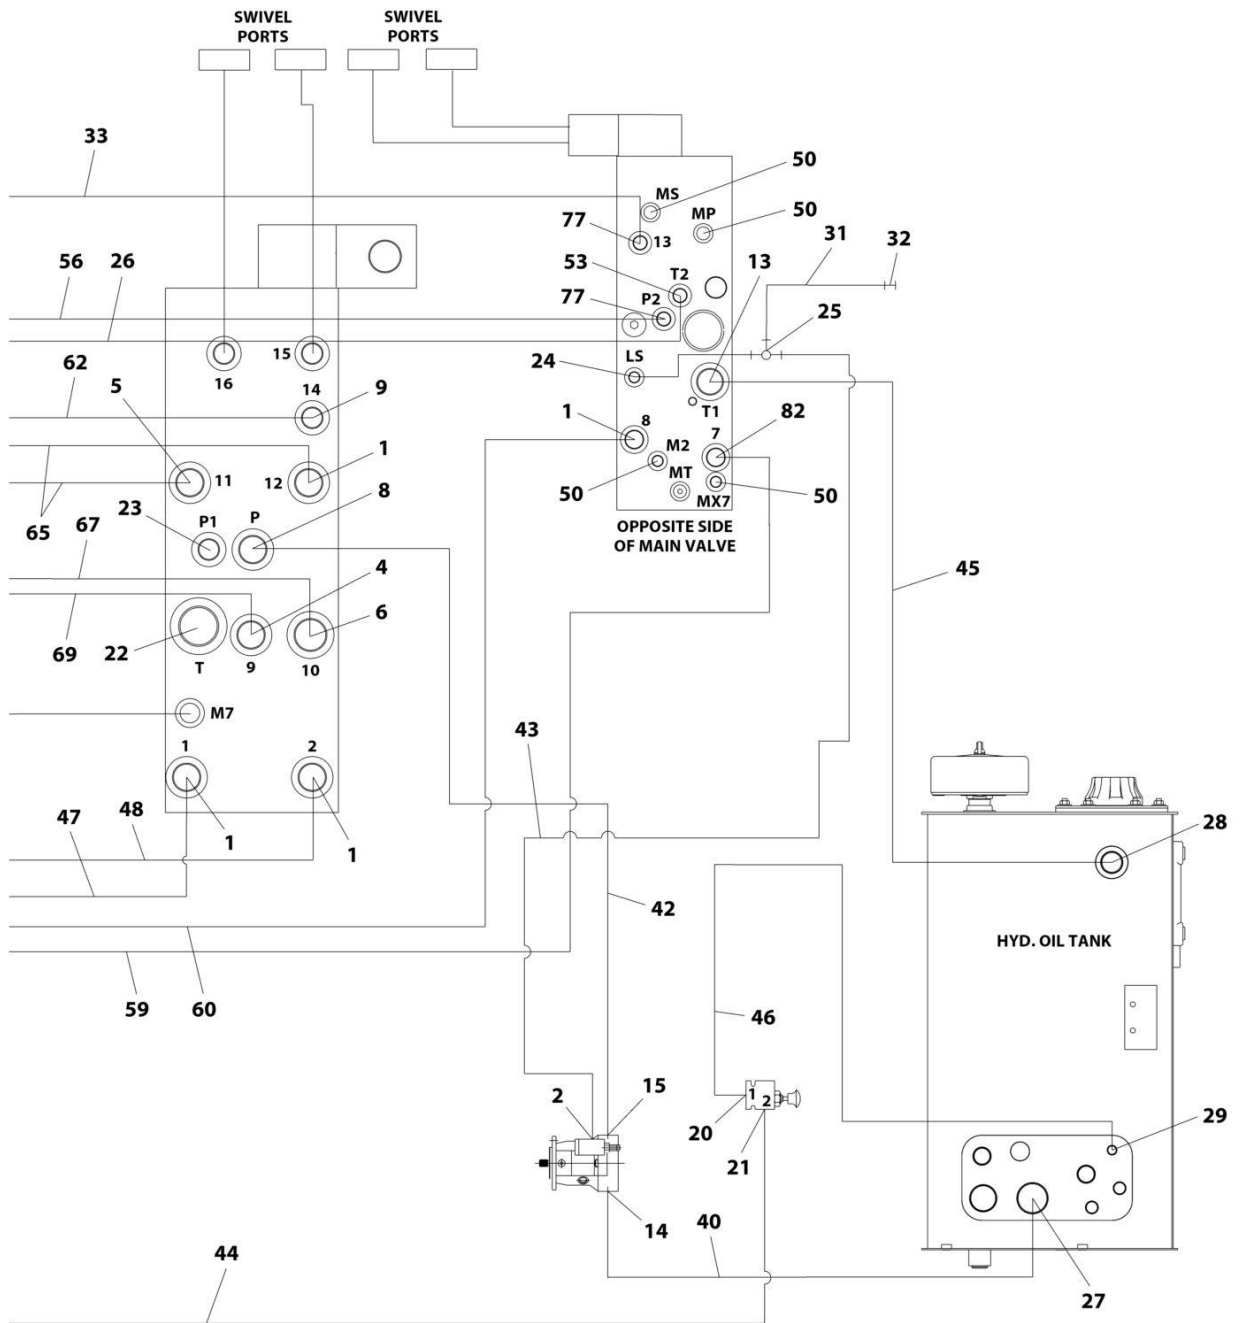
SWIVEL PORTS

SWIVEL PORTS

33

50

MS

MP

50

77

13

31

32

56

26

53

T2

13

77

P2

25

16

15

LS

24

62

14

5

9

T1

1

8

82

1

7

11

12

M2

MT

50

MX7

50

65

23

P1

P

8

67

OPPOSITE SIDE OF MAIN VALVE

45

4

6

22

69

T

9

10

M7

43

1

2

28

47

48

1

1

42

HYD. OIL TANK

59

60

46

2

15

1

2

29

20

21

14

40

44

27